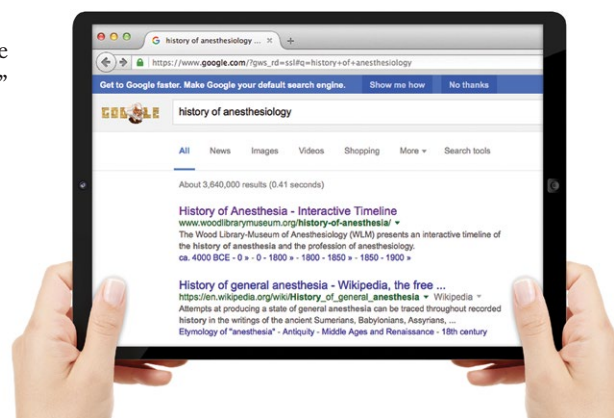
e
”

history of anesthesiology ...

https://www.google.com/?gws_rd=ssl#q=history+of+anesthesiology

Get to Google faster. Make Google your default search engine. Show me how No thanks

history of anesthesiology

All News Images Videos Shopping More Search tools

About 3,640,000 results (0.41 seconds)

History of Anesthesia - Interactive Timeline
www.woodlibrarymuseum.org/history-of-anesthesia/
The Wood Library-Museum of Anesthesiology (WLM) presents an interactive timeline of the history of anesthesia and the profession of anesthesiology.
ca. 4000 BCE - 0 » - 0 - 1800 » - 1800 - 1850 » - 1850 - 1900 »

History of general anesthesia - Wikipedia, the free ...
https://en.wikipedia.org/wiki/History_of_general_anesthesia Wikipedia
Attempts at producing a state of general anesthesia can be traced throughout recorded history in the writings of the ancient Sumerians, Babylonians, Assyrians, ...
Etymology of "anesthesia" - Antiquity - Middle Ages and Renaissance - 18th century